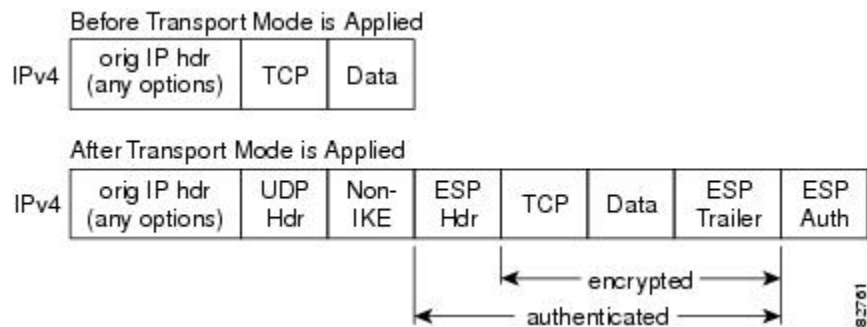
Before Transport Mode is Applied

IPv4

| orig IP hdr (any options) | TCP | Data |
|---|---|---|

After Transport Mode is Applied

IPv4

| orig IP hdr (any options) | UDP Hdr | Non-IKE | ESP Hdr | TCP | Data | ESP Trailer | ESP Auth |
|---|---|---|---|---|---|---|---|

encrypted

authenticated

82761